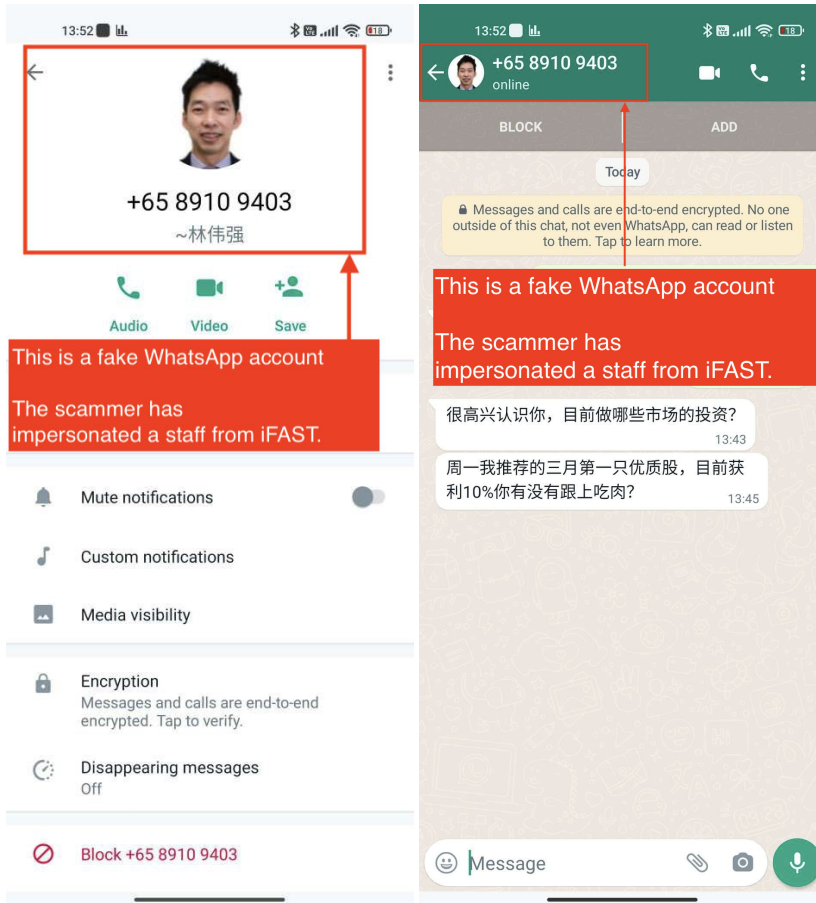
13:52

+65 8910 9403
~林伟强

Audio Video Save

This is a fake WhatsApp account

The scammer has impersonated a staff from iFAST.

Mute notifications

Custom notifications

Media visibility

Encryption
Messages and calls are end-to-end encrypted. Tap to verify.

Disappearing messages
Off

Block +65 8910 9403

13:52

+65 8910 9403
online

BLOCK ADD

Today

Messages and calls are end-to-end encrypted. No one outside of this chat, not even WhatsApp, can read or listen to them. Tap to learn more.

This is a fake WhatsApp account

The scammer has impersonated a staff from iFAST.

很高兴认识你，目前做哪些市场的投资？ 13:43

周一我推荐的三月第一只优质股，目前获利10%你有没有跟上吃肉？ 13:45

Message